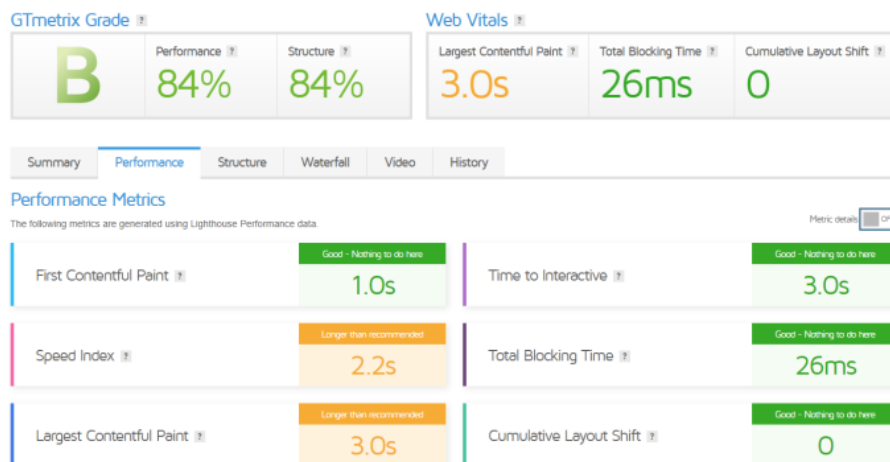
GTmetrix Grade ?

B

Performance ?
84%

Structure ?
84%

Web Vitals ?

Largest Contentful Paint ?
3.0s

Total Blocking Time ?
26ms

Cumulative Layout Shift ?
0

Summary | Performance | Structure | Waterfall | Video | History

Performance Metrics

The following metrics are generated using Lighthouse Performance data.

Metric details Off

First Contentful Paint ?
Good - Nothing to do here
1.0s

Time to Interactive ?
Good - Nothing to do here
3.0s

Speed Index ?
Longer than recommended
2.2s

Total Blocking Time ?
Good - Nothing to do here
26ms

Largest Contentful Paint ?
Longer than recommended
3.0s

Cumulative Layout Shift ?
Good - Nothing to do here
0